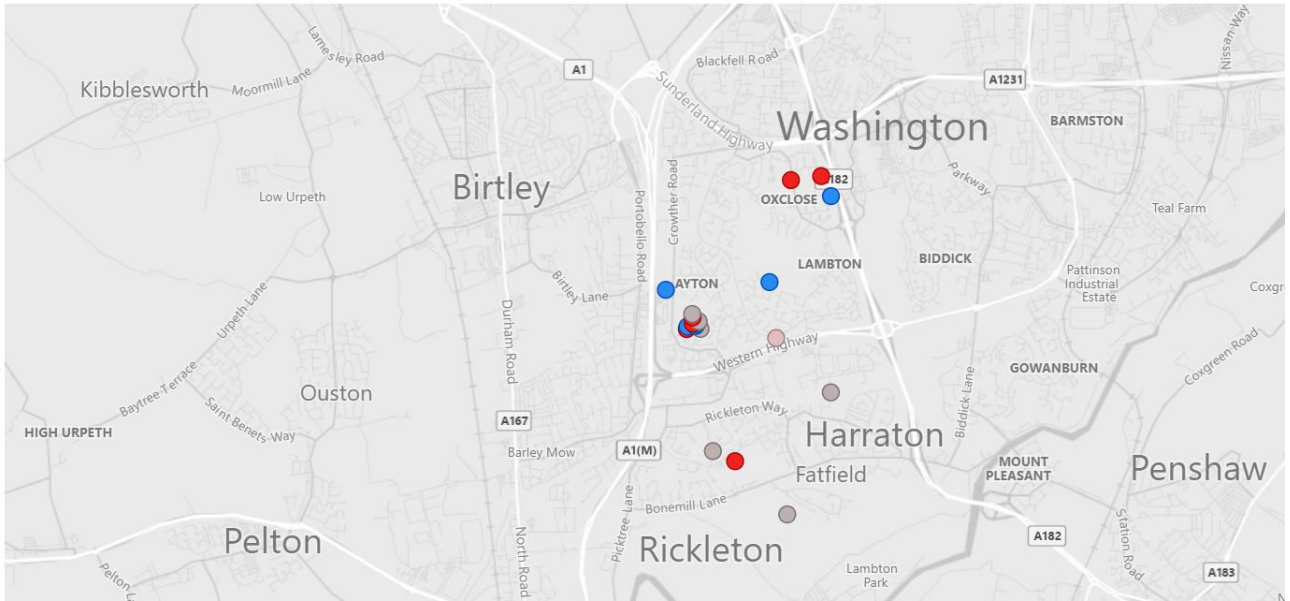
Lamesley Road
Kibblesworth
Moormill Lane
A1
Blackfell Road
Sunderland Highway
A1231
Nissan Way
Washington
BARMSTON
Birtley
Low Urpeth
Portobello Road
Crowther Road
A182
OXCLOSE
Parkway
Teal Farm
LAMBTON
BIDDICK
AYTON
Birtley Lane
Pattinson Industrial Estate
Coxgr
Urpeth Lane
Durham Road
Western Highway
Coxgreen Road
GOWANBURN
Baytree Terrace
Ouston
Saint Benets Way
Rickleton Way
Biddick Lane
HIGH URPETH
A167
Harraton
Barley Mow
A1(M)
MOUNT PLEASANT
Penshaw
Fatfield
Bonemill Lane
Pelton
Picktree Lane
North Road
Rickleton
A182
Station Road
Lambton Park
Pelton Fell
A183